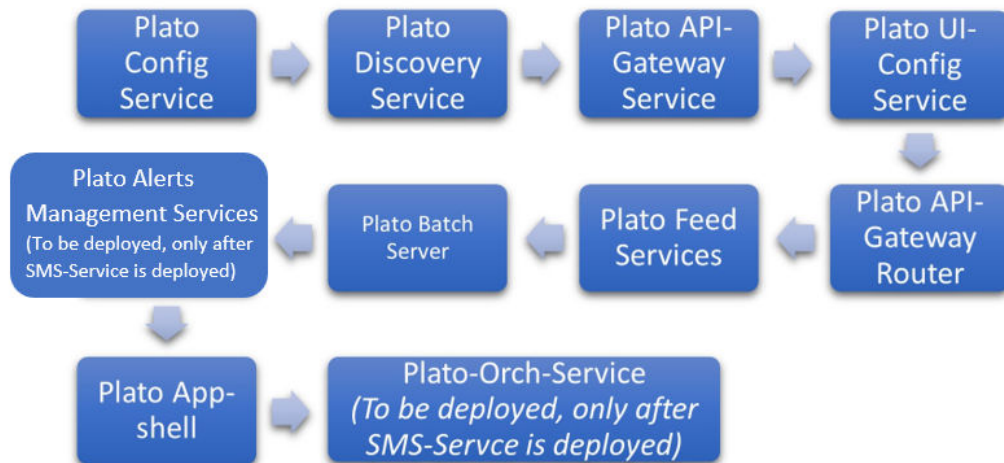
Plato Config Service

Plato Discovery Service

Plato API-Gateway Service

Plato UI-Config Service

Plato API-Gateway Router

Plato Feed Services

Plato Batch Server

Plato Alerts Management Services (To be deployed, only after SMS-Service is deployed)

Plato App-shell

Plato-Orch-Service *(To be deployed, only after SMS-Servce is deployed)*